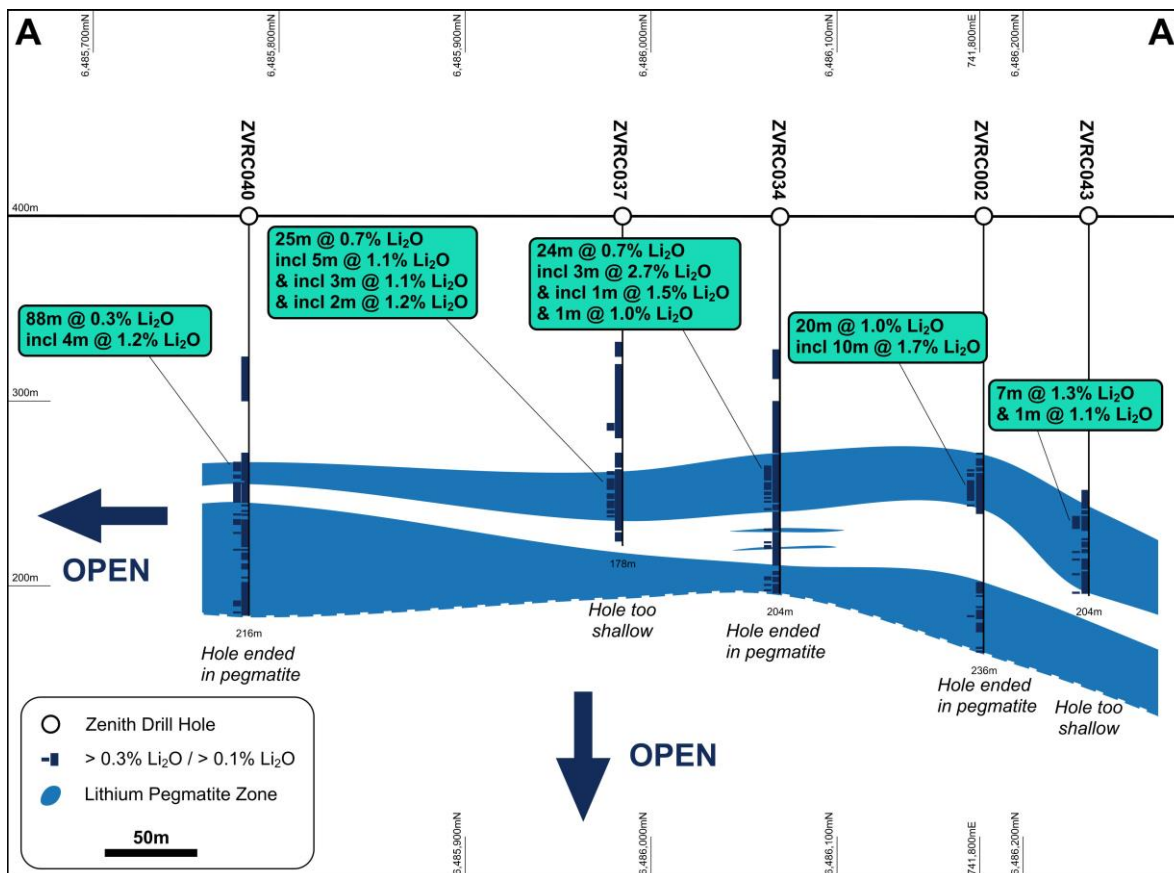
A

A

6,485,700mN

6,485,800mN

6,485,900mN

6,486,000mN

6,486,100mN

741,800mE

6,486,200mN

ZVRC040

ZVRC037

ZVRC034

ZVRC002

ZVRC043

400m

25m @ 0.7% $Li_2O$
incl 5m @ 1.1% $Li_2O$
& incl 3m @ 1.1% $Li_2O$
& incl 2m @ 1.2% $Li_2O$

24m @ 0.7% $Li_2O$
incl 3m @ 2.7% $Li_2O$
& incl 1m @ 1.5% $Li_2O$
& 1m @ 1.0% $Li_2O$

88m @ 0.3% $Li_2O$
incl 4m @ 1.2% $Li_2O$

20m @ 1.0% $Li_2O$
incl 10m @ 1.7% $Li_2O$

300m

7m @ 1.3% $Li_2O$
& 1m @ 1.1% $Li_2O$

OPEN

200m

178m

216m

Hole ended in pegmatite

Hole too shallow

204m

Hole ended in pegmatite

204m

236m

Hole ended in pegmatite

Hole too shallow

Zenith Drill Hole

> 0.3% $Li_2O$ / > 0.1% $Li_2O$

Lithium Pegmatite Zone

50m

OPEN

6,485,900mN

6,486,000mN

6,486,100mN

741,800mE

6,486,200mN